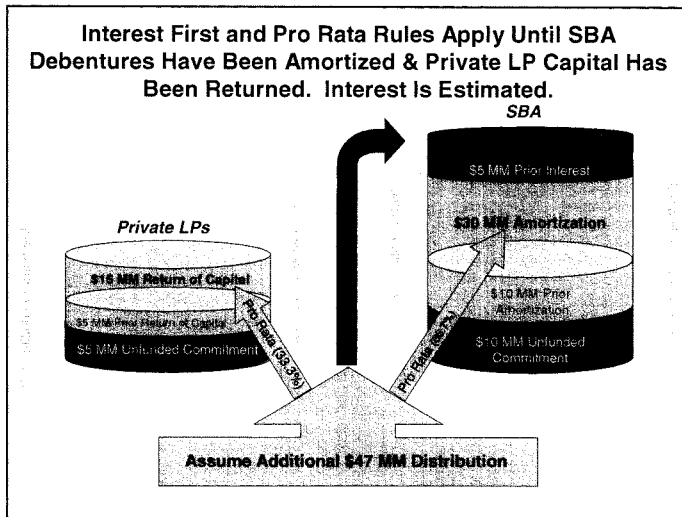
Interest First and Pro Rata Rules Apply Until SBA Debentures Have Been Amortized & Private LP Capital Has Been Returned. Interest Is Estimated.

SBA

$5 MM Prior Interest

$30 MM Amortization

$10 MM Prior Amortization

$10 MM Unfunded Commitment

Private LPs

$15 MM Return of Capital

$5 MM Prior Return of Capital

$5 MM Unfunded Commitment

Pro Rata (33.3%)

Pro Rata ([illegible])

Assume Additional $47 MM Distribution